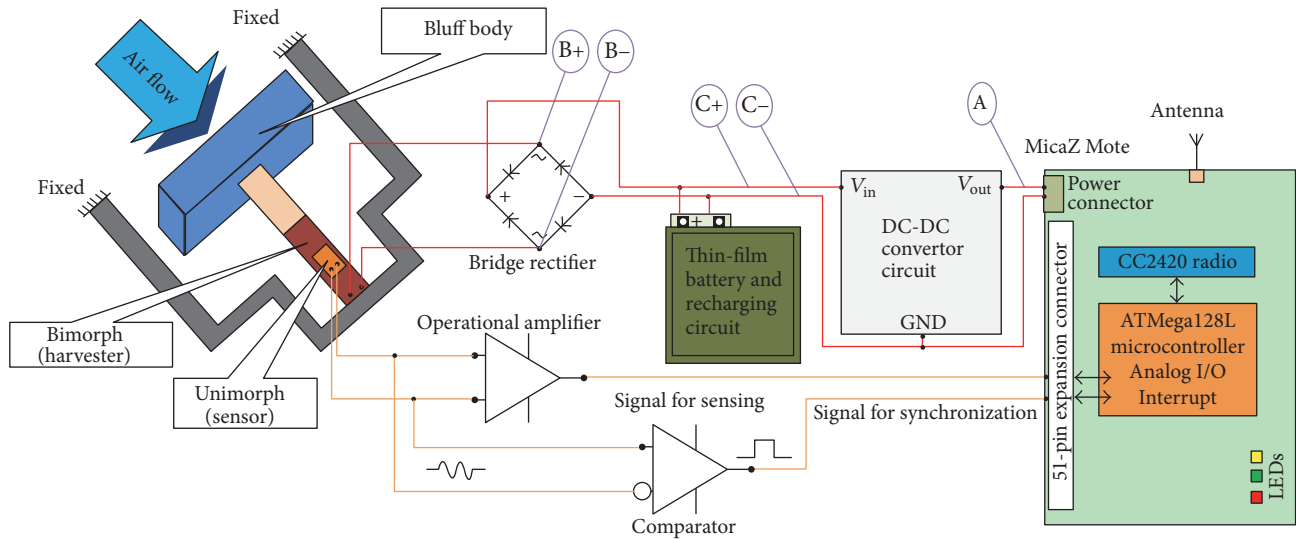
Fixed

Bluff body

Air flow

Fixed

B+ B–

C+ C–

A

MicaZ Mote

Antenna

$V_{in}$ $V_{out}$

Power connector

+ –

Bridge rectifier

+

Thin-film battery and recharging circuit

DC-DC convertor circuit

GND

CC2420 radio

ATMega128L microcontroller Analog I/O Interrupt

51-pin expansion connector

Bimorph (harvester)

Unimorph (sensor)

Operational amplifier

Signal for sensing

Signal for synchronization

Comparator

LEDs